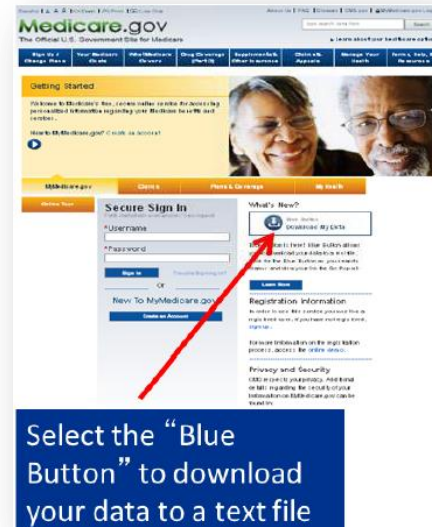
Medicare.gov

The Official U.S. Government Site for Medicare

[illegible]

Getting Started

Welcome to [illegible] MyMedicare.gov, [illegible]

MyMedicare.gov

Claims

Plans & Coverage

My Health

Secure Sign In

*Username

*Password

Sign In

Or

New To MyMedicare.gov

Create an Account

What's New?

Blue Button

Download My Data

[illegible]

Learn More

Registration Information

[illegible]

Privacy and Security

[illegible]

Select the "Blue Button" to download your data to a text file